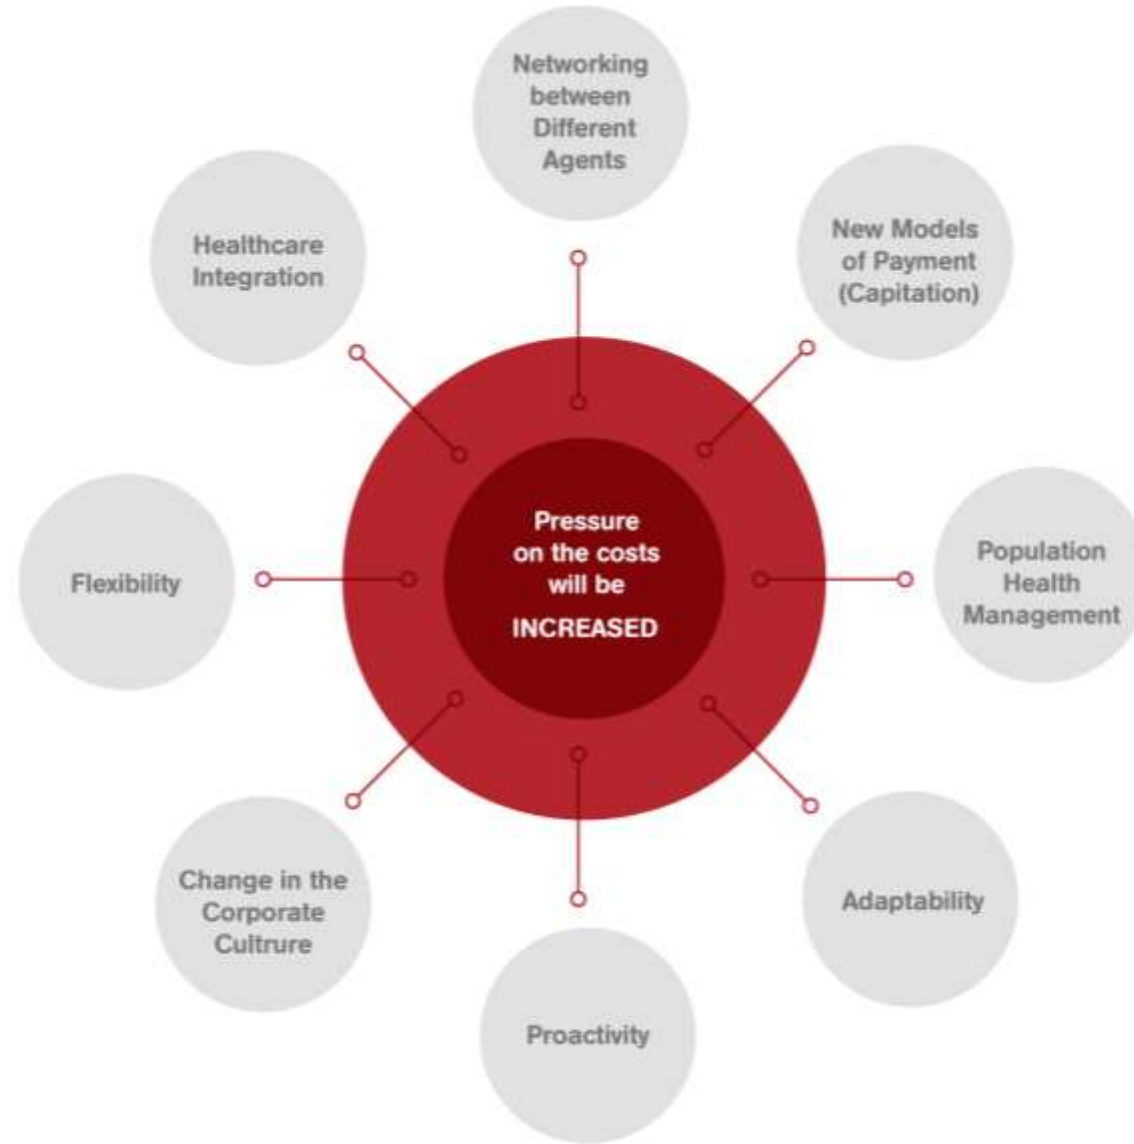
Networking between Different Agents

New Models of Payment (Capitation)

Population Health Management

Adaptability

Proactivity

Change in the Corporate Cultrure

Flexibility

Healthcare Integration

Pressure on the costs will be INCREASED